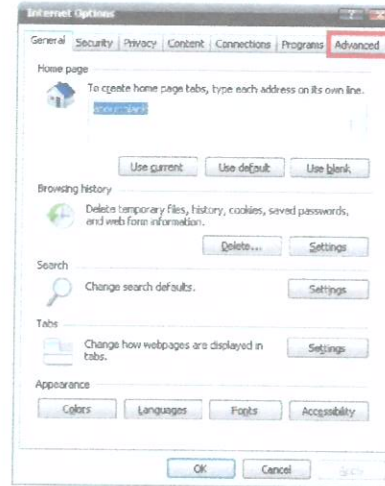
Internet Options

General | Security | Privacy | Content | Connections | Programs | Advanced

Home page

To create home page tabs, type each address on its own line.

about:blank

Use current | Use default | Use blank

Browsing history

Delete temporary files, history, cookies, saved passwords, and web form information.

Delete... | Settings

Search

Change search defaults.

Settings

Tabs

Change how webpages are displayed in tabs.

Settings

Appearance

Colors | Languages | Fonts | Accessibility

OK | Cancel | Apply